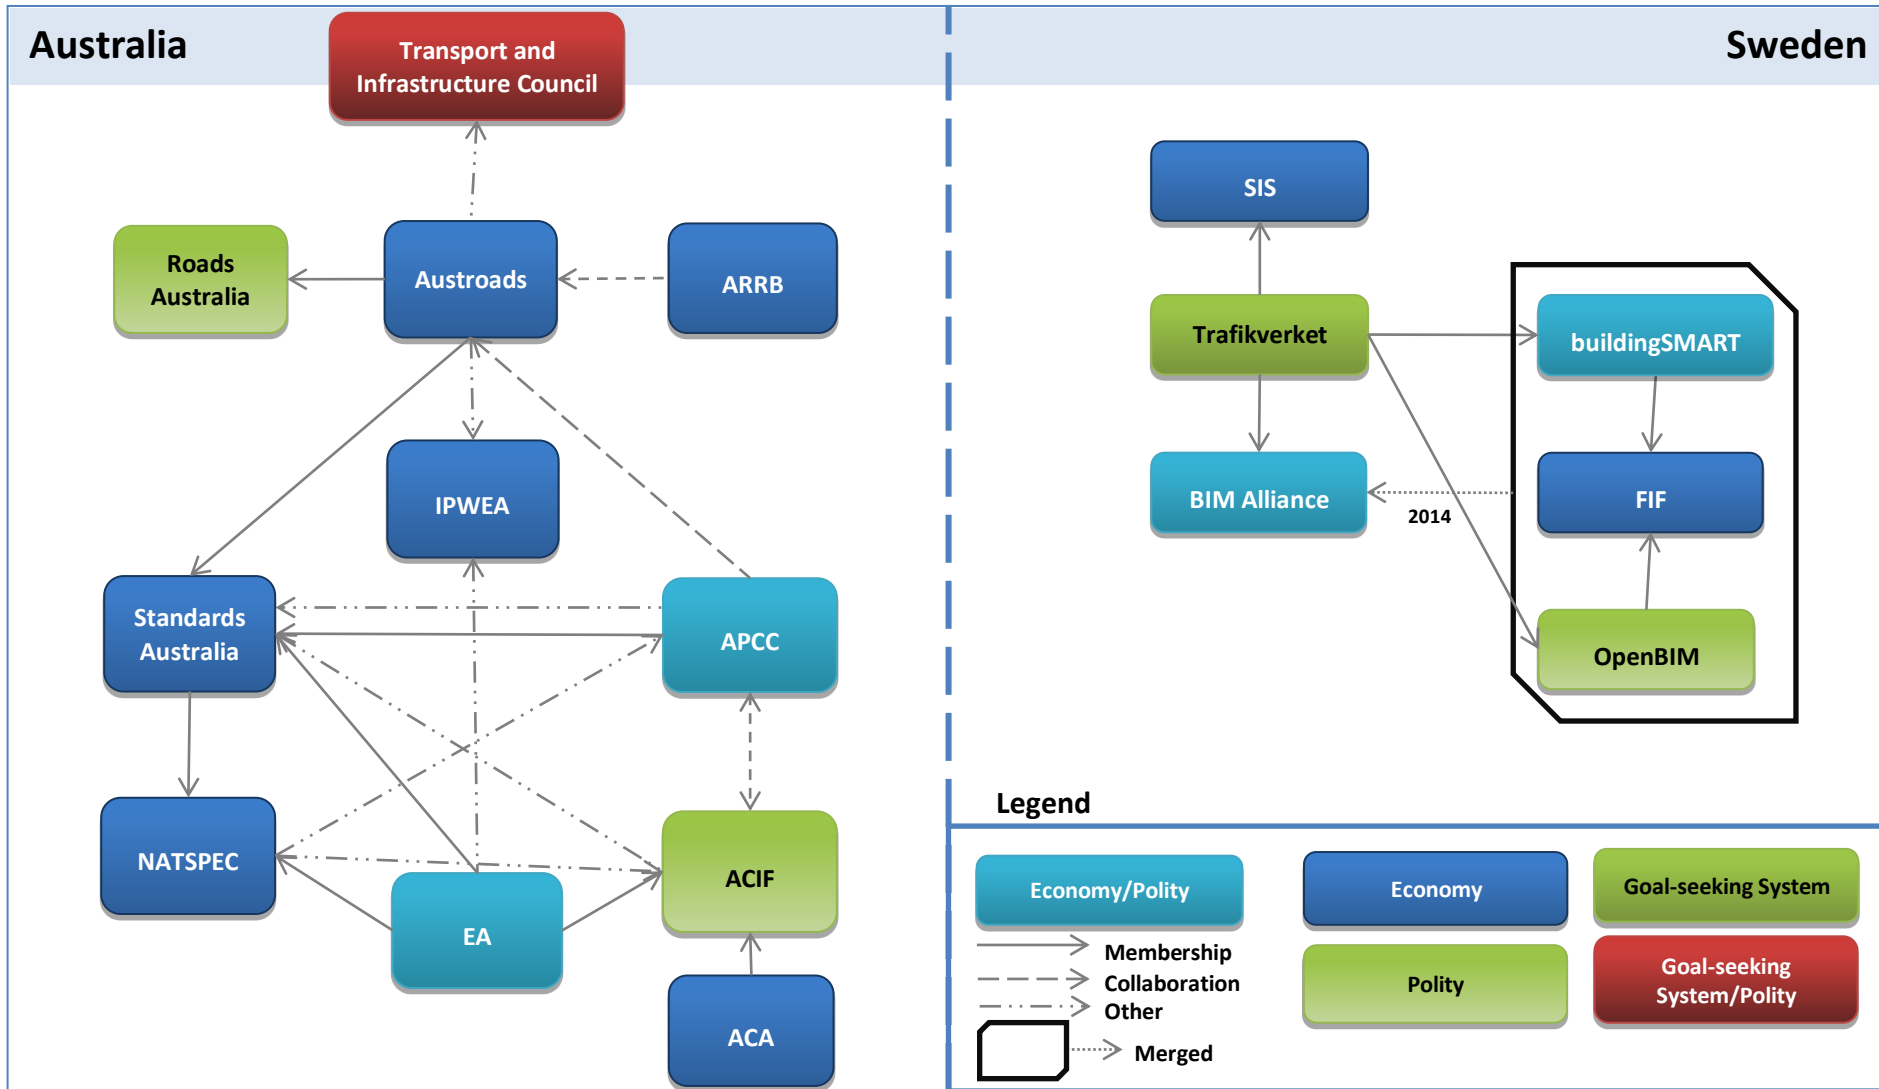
Australia

Transport and Infrastructure Council

Roads Australia

Austroads

ARRB

IPWEA

Standards Australia

APCC

NATSPEC

EA

ACIF

ACA

Sweden

SIS

Trafikverket

buildingSMART

BIM Alliance

2014

FIF

OpenBIM

Legend

Economy/Polity

Economy

Goal-seeking System

Membership

Collaboration

Other

Polity

Goal-seeking System/Polity

Merged